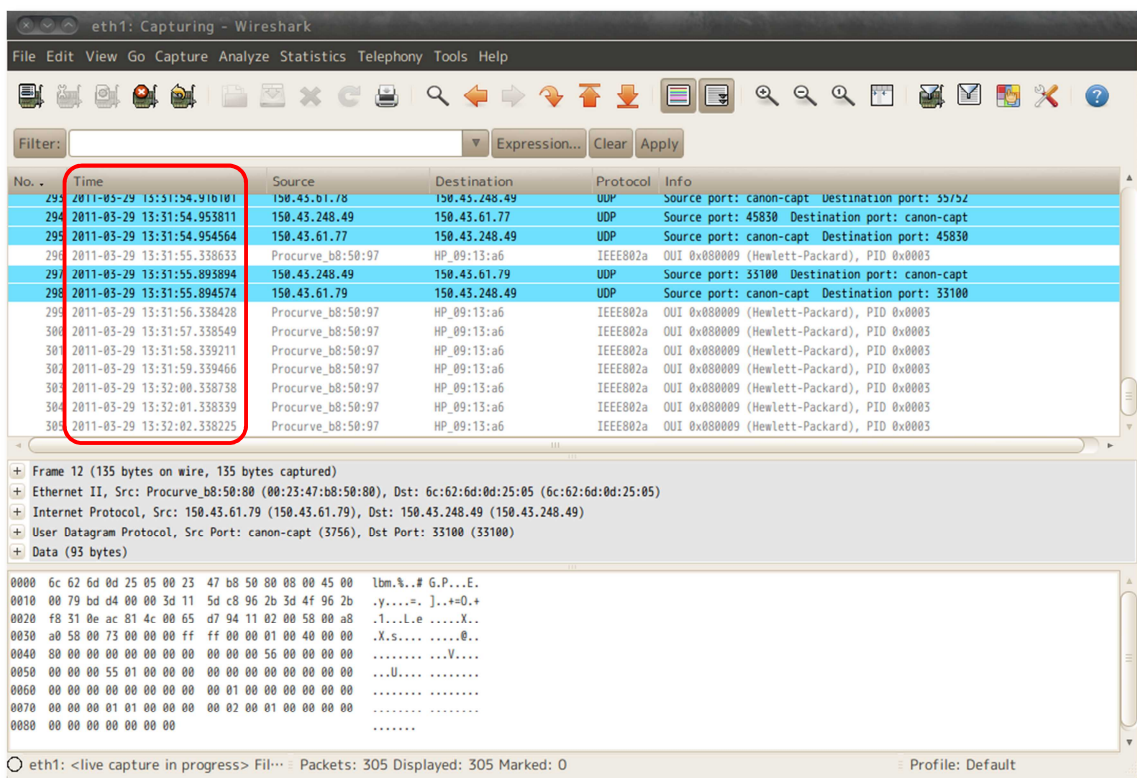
eth1: Capturing - Wireshark

File Edit View Go Capture Analyze Statistics Telephony Tools Help

Filter: Expression... Clear Apply

| No. | Time | Source | Destination | Protocol | Info |
|---|---|---|---|---|---|
| 293 | 2011-03-29 13:31:54.916101 | 150.43.61.78 | 150.43.248.49 | UDP | Source port: canon-capt Destination port: 35752 |
| 294 | 2011-03-29 13:31:54.953811 | 150.43.248.49 | 150.43.61.77 | UDP | Source port: 45830 Destination port: canon-capt |
| 295 | 2011-03-29 13:31:54.954564 | 150.43.61.77 | 150.43.248.49 | UDP | Source port: canon-capt Destination port: 45830 |
| 296 | 2011-03-29 13:31:55.338633 | Procurve_b8:50:97 | HP_09:13:a6 | IEEE802a | OUI 0x080009 (Hewlett-Packard), PID 0x0003 |
| 297 | 2011-03-29 13:31:55.893894 | 150.43.248.49 | 150.43.61.79 | UDP | Source port: 33100 Destination port: canon-capt |
| 298 | 2011-03-29 13:31:55.894574 | 150.43.61.79 | 150.43.248.49 | UDP | Source port: canon-capt Destination port: 33100 |
| 299 | 2011-03-29 13:31:56.338428 | Procurve_b8:50:97 | HP_09:13:a6 | IEEE802a | OUI 0x080009 (Hewlett-Packard), PID 0x0003 |
| 300 | 2011-03-29 13:31:57.338549 | Procurve_b8:50:97 | HP_09:13:a6 | IEEE802a | OUI 0x080009 (Hewlett-Packard), PID 0x0003 |
| 301 | 2011-03-29 13:31:58.339211 | Procurve_b8:50:97 | HP_09:13:a6 | IEEE802a | OUI 0x080009 (Hewlett-Packard), PID 0x0003 |
| 302 | 2011-03-29 13:31:59.339466 | Procurve_b8:50:97 | HP_09:13:a6 | IEEE802a | OUI 0x080009 (Hewlett-Packard), PID 0x0003 |
| 303 | 2011-03-29 13:32:00.338738 | Procurve_b8:50:97 | HP_09:13:a6 | IEEE802a | OUI 0x080009 (Hewlett-Packard), PID 0x0003 |
| 304 | 2011-03-29 13:32:01.338339 | Procurve_b8:50:97 | HP_09:13:a6 | IEEE802a | OUI 0x080009 (Hewlett-Packard), PID 0x0003 |
| 305 | 2011-03-29 13:32:02.338225 | Procurve_b8:50:97 | HP_09:13:a6 | IEEE802a | OUI 0x080009 (Hewlett-Packard), PID 0x0003 |

+ Frame 12 (135 bytes on wire, 135 bytes captured)
+ Ethernet II, Src: Procurve_b8:50:80 (00:23:47:b8:50:80), Dst: 6c:62:6d:0d:25:05 (6c:62:6d:0d:25:05)
+ Internet Protocol, Src: 150.43.61.79 (150.43.61.79), Dst: 150.43.248.49 (150.43.248.49)
+ User Datagram Protocol, Src Port: canon-capt (3756), Dst Port: 33100 (33100)
+ Data (93 bytes)

0000 6c 62 6d 0d 25 05 00 23 47 b8 50 80 08 00 45 00 lbm.%..# G.P...E.
0010 00 79 bd d4 00 00 3d 11 5d c8 96 2b 3d 4f 96 2b .y....=. ]..+=O.+
0020 f8 31 0e ac 81 4c 00 65 d7 94 11 02 00 58 00 a8 .1...L.e .....X..
0030 a0 58 00 73 00 00 00 ff ff 00 00 01 00 40 00 00 .X.s.... .....@..
0040 80 00 00 00 00 00 00 00 00 00 00 56 00 00 00 00 ........ ...V....
0050 00 00 00 55 01 00 00 00 00 00 00 00 00 00 00 00 ...U.... ........
0060 00 00 00 00 00 00 00 00 00 01 00 00 00 00 00 00 ........ ........
0070 00 00 00 01 01 00 00 00 00 02 00 01 00 00 00 00 ........ ........
0080 00 00 00 00 00 00 00 .......

eth1: <live capture in progress> Fil··· Packets: 305 Displayed: 305 Marked: 0 Profile: Default